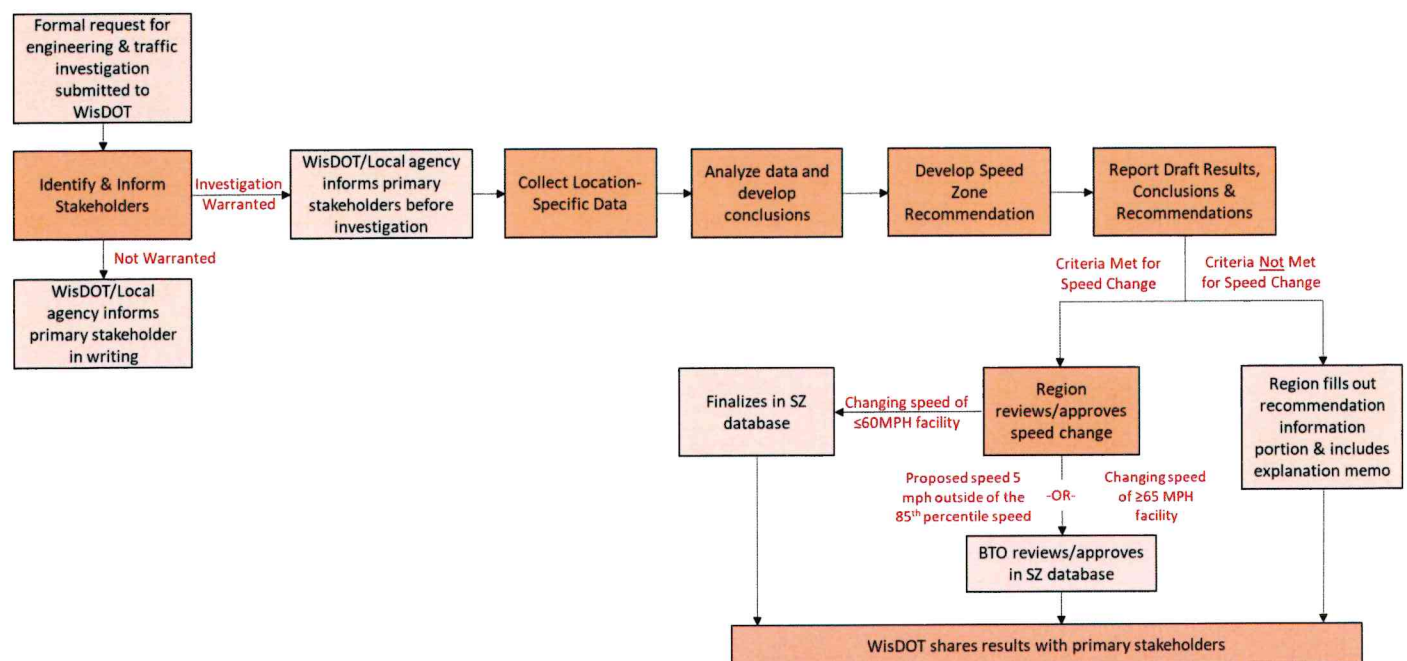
Formal request for engineering & traffic investigation submitted to WisDOT

Identify & Inform Stakeholders

Investigation Warranted

WisDOT/Local agency informs primary stakeholders before investigation

Collect Location-Specific Data

Analyze data and develop conclusions

Develop Speed Zone Recommendation

Report Draft Results, Conclusions & Recommendations

Not Warranted

WisDOT/Local agency informs primary stakeholder in writing

Criteria Met for Speed Change

Criteria Not Met for Speed Change

Finalizes in SZ database

Changing speed of ≤60MPH facility

Region reviews/approves speed change

Region fills out recommendation information portion & includes explanation memo

Proposed speed 5 mph outside of the 85$^{th}$ percentile speed

-OR-

Changing speed of ≥65 MPH facility

BTO reviews/approves in SZ database

WisDOT shares results with primary stakeholders